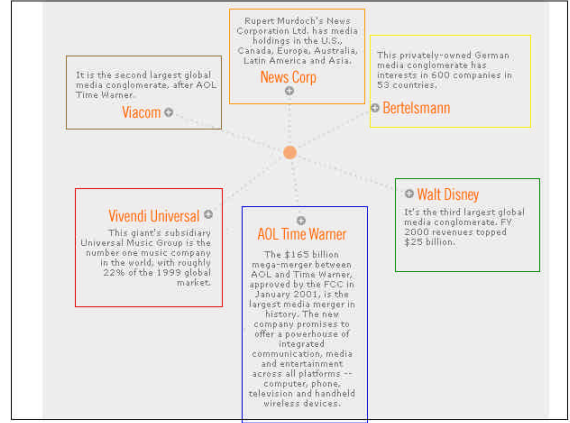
Rupert Murdoch's News Corporation Ltd. has media holdings in the U.S., Canada, Europe, Australia, Latin America and Asia.

News Corp

It is the second largest global media conglomerate, after AOL Time Warner.

Viacom

This privately-owned German media conglomerate has interests in 600 companies in 53 countries.

Bertelsmann

Vivendi Universal

This giant's subsidiary Universal Music Group is the number one music company in the world, with roughly 22% of the 1999 global market.

AOL Time Warner

The $165 billion mega-merger between AOL and Time Warner, approved by the FCC in January 2001, is the largest media merger in history. The new company promises to offer a powerhouse of integrated communication, media and entertainment across all platforms -- computer, phone, television and handheld wireless devices.

Walt Disney

It's the third largest global media conglomerate. FY 2000 revenues topped $25 billion.